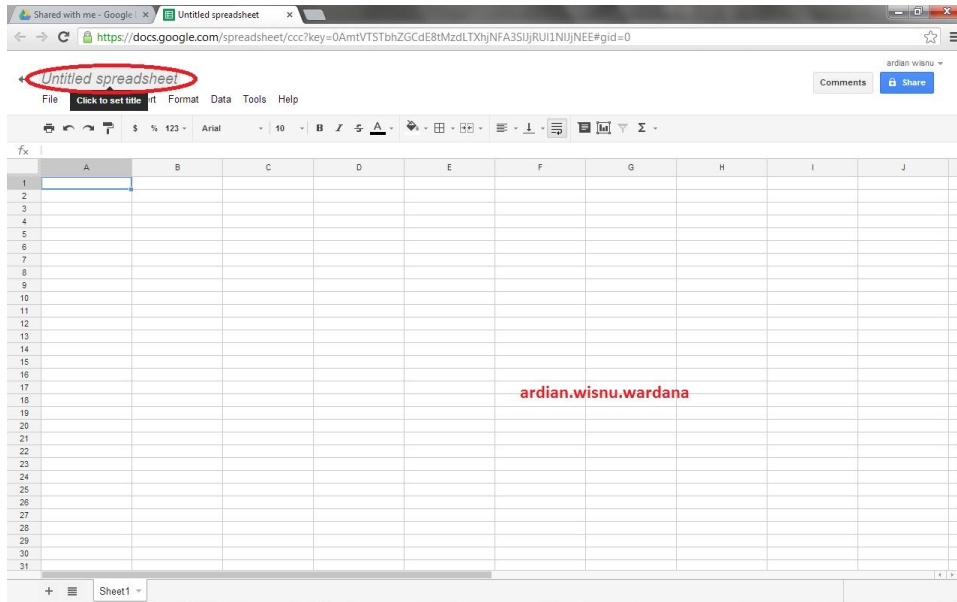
Shared with me - Google | ×
Untitled spreadsheet ×

https://docs.google.com/spreadsheet/ccc?key=0AmtVTSTbhZGCdE8tMzdLTXhjNFA3SIJjRUI1NIJjNEE#gid=0

ardian wisnu

Untitled spreadsheet

Comments
Share

File Click to set title rt Format Data Tools Help

$ % 123 Arial 10 B I S A Σ

fx

| | A | B | C | D | E | F | G | H | I | J |
|---|---|---|---|---|---|---|---|---|---|---|
| 1 | | | | | | | | | | |
| 2 | | | | | | | | | | |
| 3 | | | | | | | | | | |
| 4 | | | | | | | | | | |
| 5 | | | | | | | | | | |
| 6 | | | | | | | | | | |
| 7 | | | | | | | | | | |
| 8 | | | | | | | | | | |
| 9 | | | | | | | | | | |
| 10 | | | | | | | | | | |
| 11 | | | | | | | | | | |
| 12 | | | | | | | | | | |
| 13 | | | | | | | | | | |
| 14 | | | | | | | | | | |
| 15 | | | | | | | | | | |
| 16 | | | | | | | | | | |
| 17 | | | | | | | | | | |
| 18 | | | | | | | | | | |
| 19 | | | | | | | | | | |
| 20 | | | | | | | | | | |
| 21 | | | | | | | | | | |
| 22 | | | | | | | | | | |
| 23 | | | | | | | | | | |
| 24 | | | | | | | | | | |
| 25 | | | | | | | | | | |
| 26 | | | | | | | | | | |
| 27 | | | | | | | | | | |
| 28 | | | | | | | | | | |
| 29 | | | | | | | | | | |
| 30 | | | | | | | | | | |
| 31 | | | | | | | | | | |

ardian.wisnu.wardana

+ Sheet1